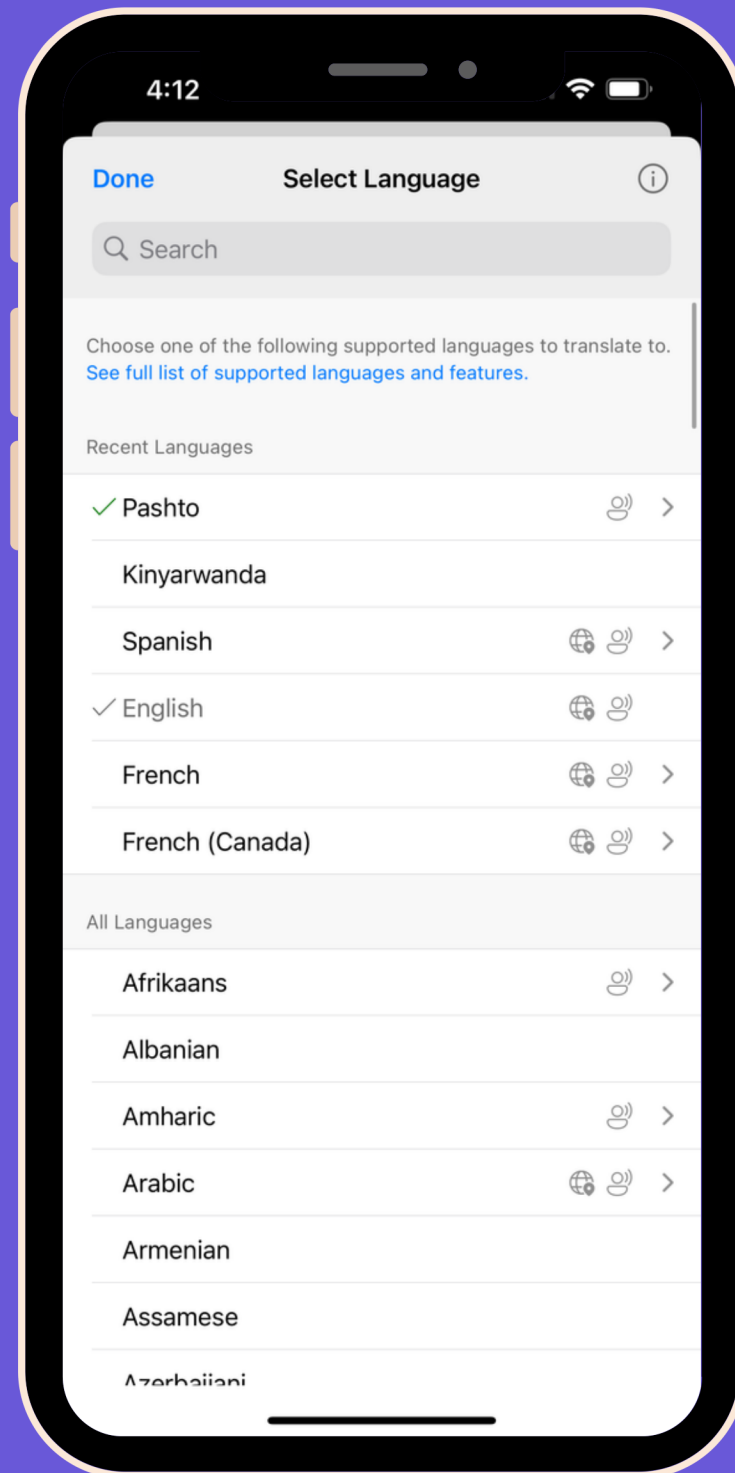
4:12

Done
Select Language

Search

Choose one of the following supported languages to translate to.
See full list of supported languages and features.

Recent Languages

✓ Pashto
Kinyarwanda
Spanish
✓ English
French
French (Canada)

All Languages

Afrikaans
Albanian
Amharic
Arabic
Armenian
Assamese
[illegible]